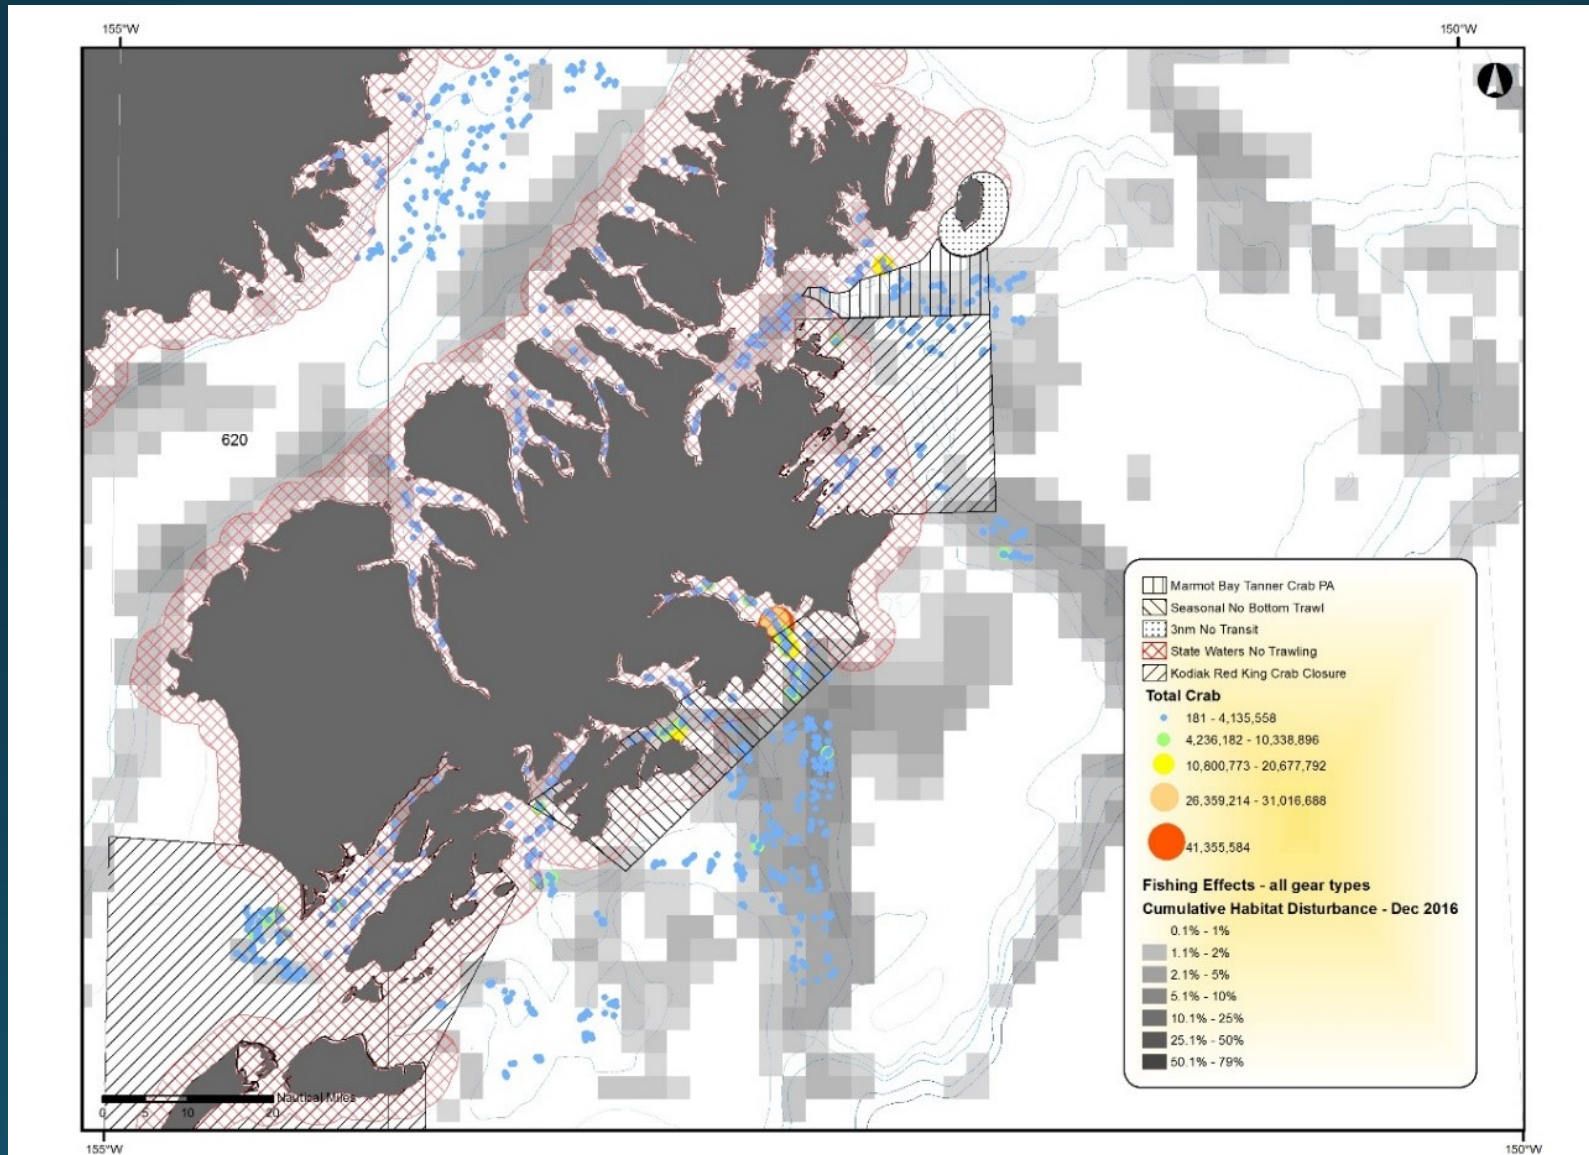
155°W

150°W

620

Marmot Bay Tanner Crab PA
Seasonal No Bottom Trawl
3nm No Transit
State Waters No Trawling
Kodiak Red King Crab Closure

Total Crab
181 - 4,135,558
4,236,182 - 10,338,896
10,800,773 - 20,677,792
26,359,214 - 31,016,688
41,355,584

Fishing Effects - all gear types
Cumulative Habitat Disturbance - Dec 2016
0.1% - 1%
1.1% - 2%
2.1% - 5%
5.1% - 10%
10.1% - 25%
25.1% - 50%
50.1% - 79%

0 5 10 20 Nautical Miles

155°W

150°W